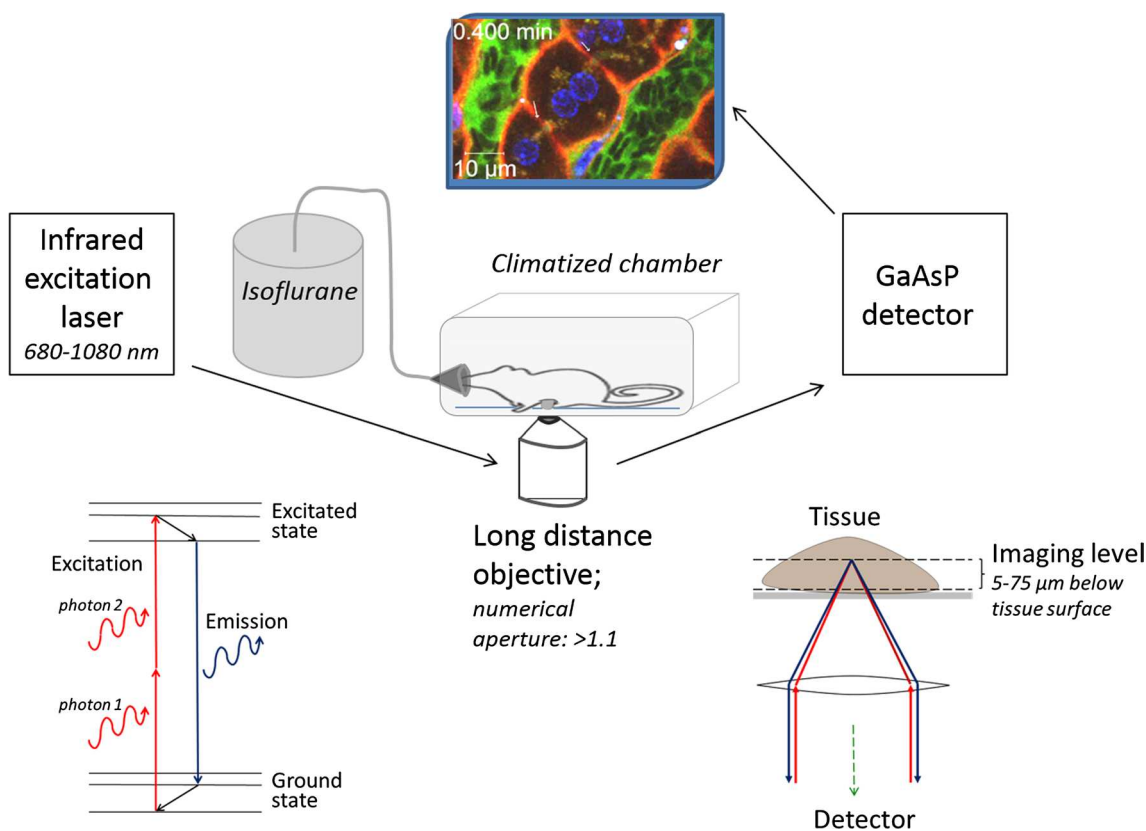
0.400 min

10 µm

Infrared excitation laser
680-1080 nm

Isoflurane

Climatized chamber

GaAsP detector

Excitated state

Excitation

photon 2

Emission

photon 1

Ground state

Long distance objective;
numerical aperture: >1.1

Tissue

Imaging level
5-75 µm below tissue surface

Detector